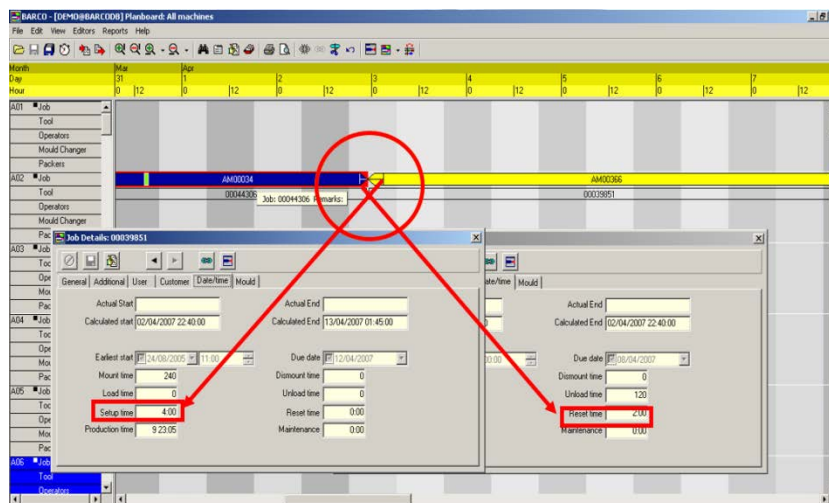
BARCO - [DEMO@BARCODB] Planboard: All machines

File Edit View Editors Reports Help

Month | Mar | Apr
Day | 31 | 1 | 2 | 3 | 4 | 5 | 6 | 7
Hour | 0 | 12 | 0 | 12 | 0 | 12 | 0 | 12 | 0 | 12 | 0 | 12 | 0 | 12 | 0 | 12

A01 Job
Tool
Operators
Mould Changer
Packers
A02 Job
Tool
Operators
Mould Changer
Pac
A03 Job
Too
Ope
Mo
Pac
A04 Job
Too
Ope
Mo
Pac
A05 Job
Too
Ope
Mo
Pac
A06 Job
Tool
Operators

AM00034
00044306
Job: 00044306 Remarks:
AM00366
00039851

Job Details: 00039851

General | Additional | User | Customer | Date/time | Mould

Actual Start
Calculated start 02/04/2007 22:40:00
Earliest start 24/08/2005 11:00
Mount time 240
Load time 0
Setup time 4:00
Production time 9 23:05

Actual End
Calculated End 13/04/2007 01:45:00
Due date 12/04/2007
Dismount time 0
Unload time 0
Reset time 0:00
Maintenance 0:00

Date/time | Mould

Actual End
Calculated End 02/04/2007 22:40:00
Due date 08/04/2007
Dismount time 0
Unload time 120
Reset time 2:00
Maintenance 0:00